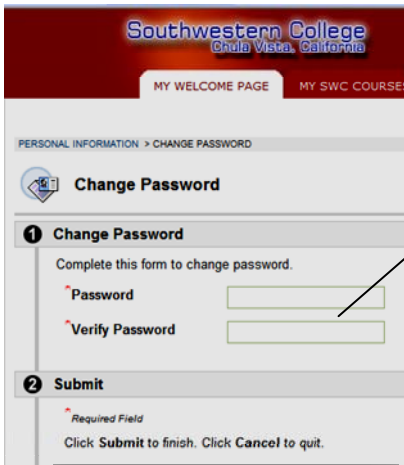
Southwestern College
Chula Vista, California

MY WELCOME PAGE
MY SWC COURSES

PERSONAL INFORMATION > CHANGE PASSWORD

Change Password

1 Change Password

Complete this form to change password.

*Password

*Verify Password

2 Submit

*Required Field

Click **Submit** to finish. Click *Cancel* to quit.